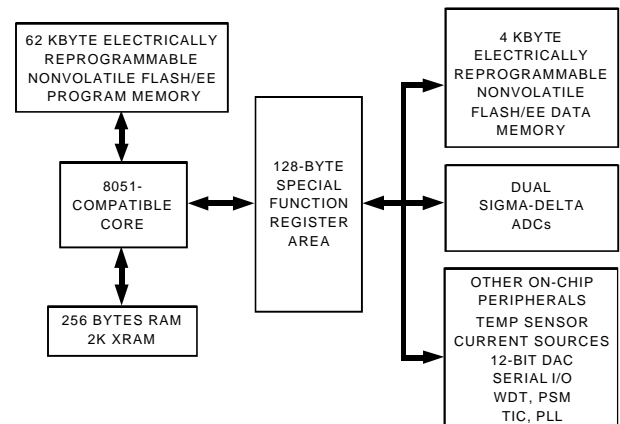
62 KBYTE ELECTRICALLY REPROGRAMMABLE NONVOLATILE FLASH/EE PROGRAM MEMORY

8051-COMPATIBLE CORE

256 BYTES RAM 2K XRAM

128-BYTE SPECIAL FUNCTION REGISTER AREA

4 KBYTE ELECTRICALLY REPROGRAMMABLE NONVOLATILE FLASH/EE DATA MEMORY

DUAL SIGMA-DELTA ADCs

OTHER ON-CHIP PERIPHERALS
TEMP SENSOR
CURRENT SOURCES
12-BIT DAC
SERIAL I/O
WDT, PSM
TIC, PLL